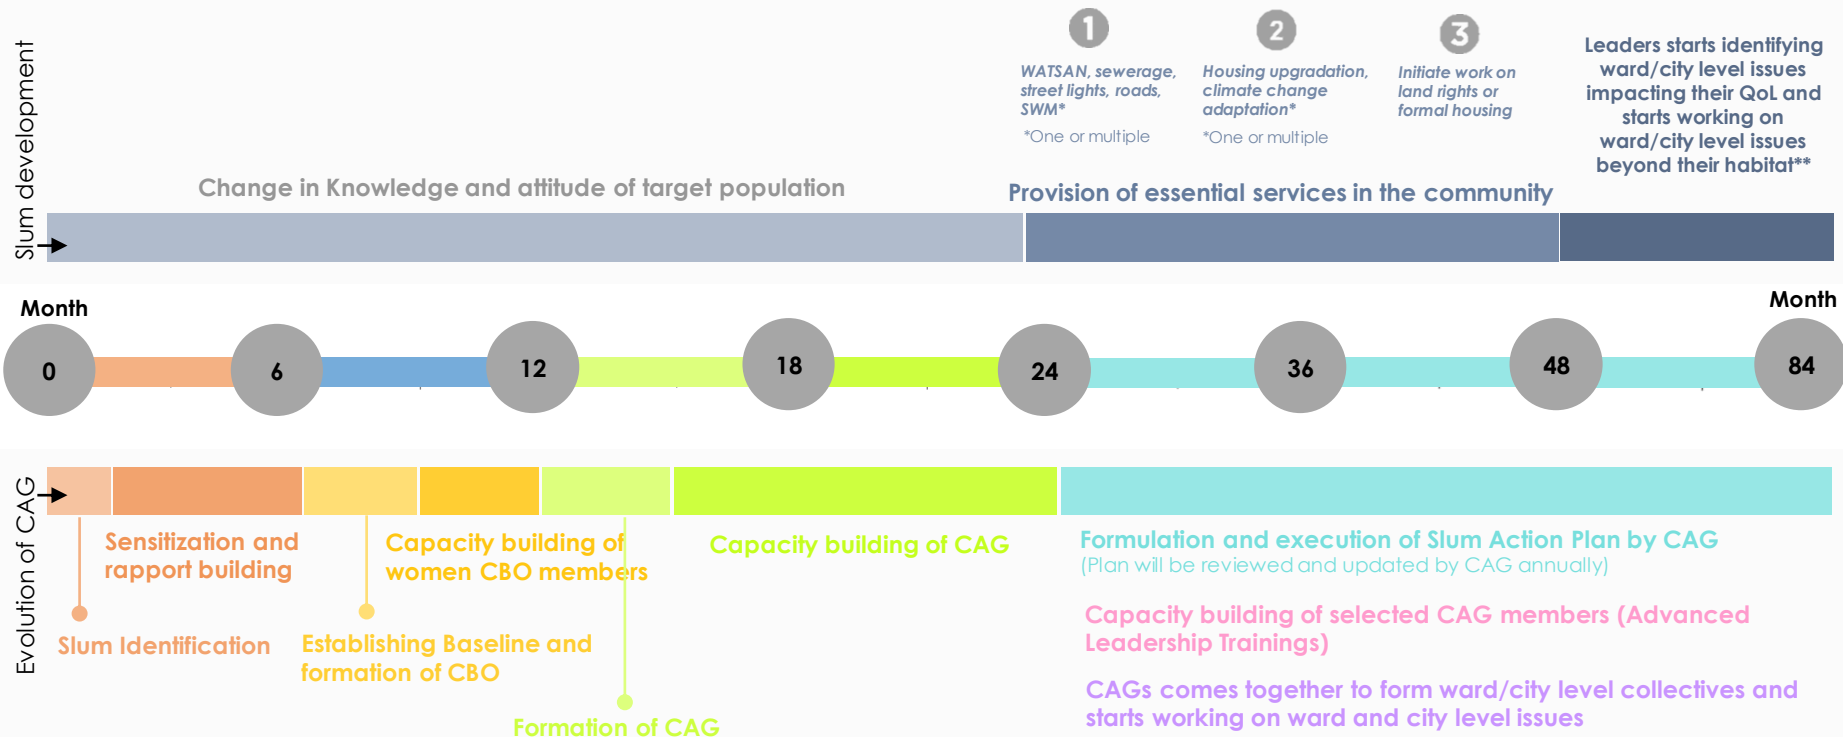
Slum development

1
WATSAN, sewerage, street lights, roads, SWM*
*One or multiple

2
Housing upgradation, climate change adaptation*
*One or multiple

3
Initiate work on land rights or formal housing

Leaders starts identifying ward/city level issues impacting their QoL and starts working on ward/city level issues beyond their habitat**

Change in Knowledge and attitude of target population

Provision of essential services in the community

Month

Month

0

6

12

18

24

36

48

84

Evolution of CAG

Sensitization and rapport building

Capacity building of women CBO members

Capacity building of CAG

Formulation and execution of Slum Action Plan by CAG
(Plan will be reviewed and updated by CAG annually)

Slum Identification

Establishing Baseline and formation of CBO

Capacity building of selected CAG members (Advanced Leadership Trainings)

CAGs comes together to form ward/city level collectives and starts working on ward and city level issues

Formation of CAG